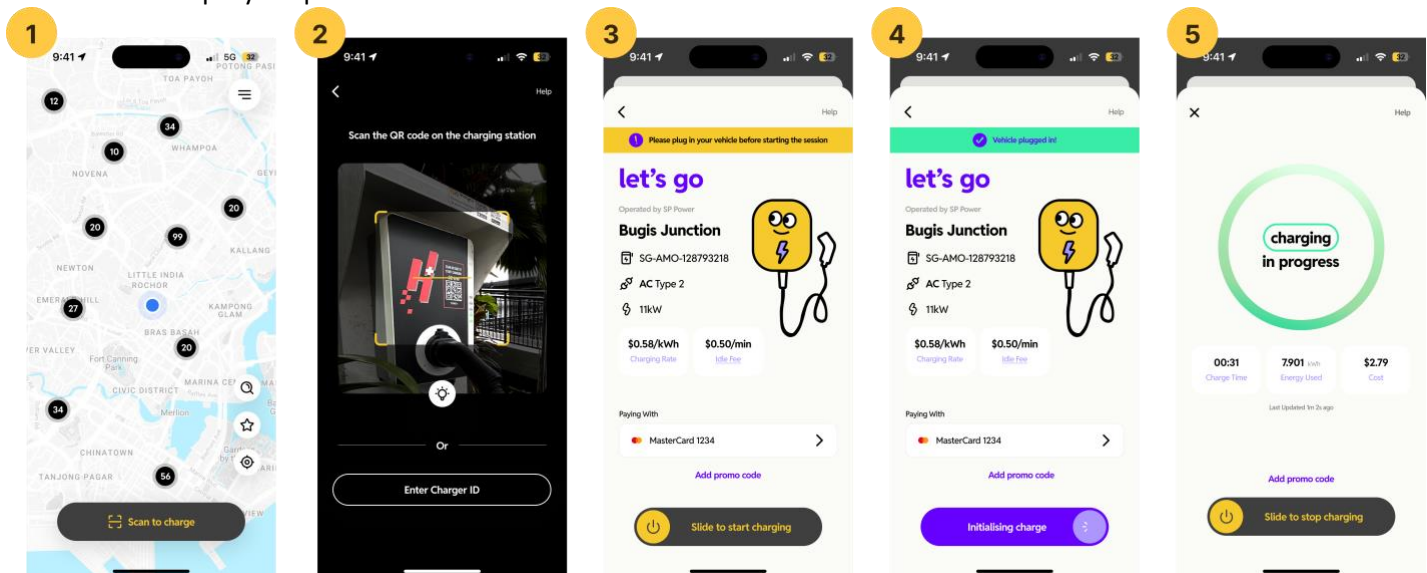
1

9:41 5G

TOA PAYOH
12
34
WHAMPOA
10
NOVENA
20
20
99
KALLANG
NEWTON
LITTLE INDIA
ROCHOR
EMERALD HILL
27
KAMPONG GLAM
BRAS BASAH
20
VER VALLEY
Fort Canning Park
CIVIC DISTRICT
MARINA CE
34
Merlion
CHINATOWN
56
TANJONG PAGAR
VIEW

Scan to charge

2

9:41

Help

Scan the QR code on the charging station

Or

Enter Charger ID

3

9:41

Help

Please plug in your vehicle before starting the session

let's go

Operated by SP Power

Bugis Junction

SG-AMO-128793218

AC Type 2

11kW

| $0.58/kWh | $0.50/min |
|---|---|
| Charging Rate | Idle Fee |

Paying With

MasterCard 1234

Add promo code

Slide to start charging

4

9:41

Help

Vehicle plugged in!

let's go

Operated by SP Power

Bugis Junction

SG-AMO-128793218

AC Type 2

11kW

| $0.58/kWh | $0.50/min |
|---|---|
| Charging Rate | Idle Fee |

Paying With

MasterCard 1234

Add promo code

Initialising charge

5

9:41

Help

charging in progress

| 00:31 | 7.901 kWh | $2.79 |
|---|---|---|
| Charge Time | Energy Used | Cost |

Last Updated 1m 2s ago

Add promo code

Slide to stop charging